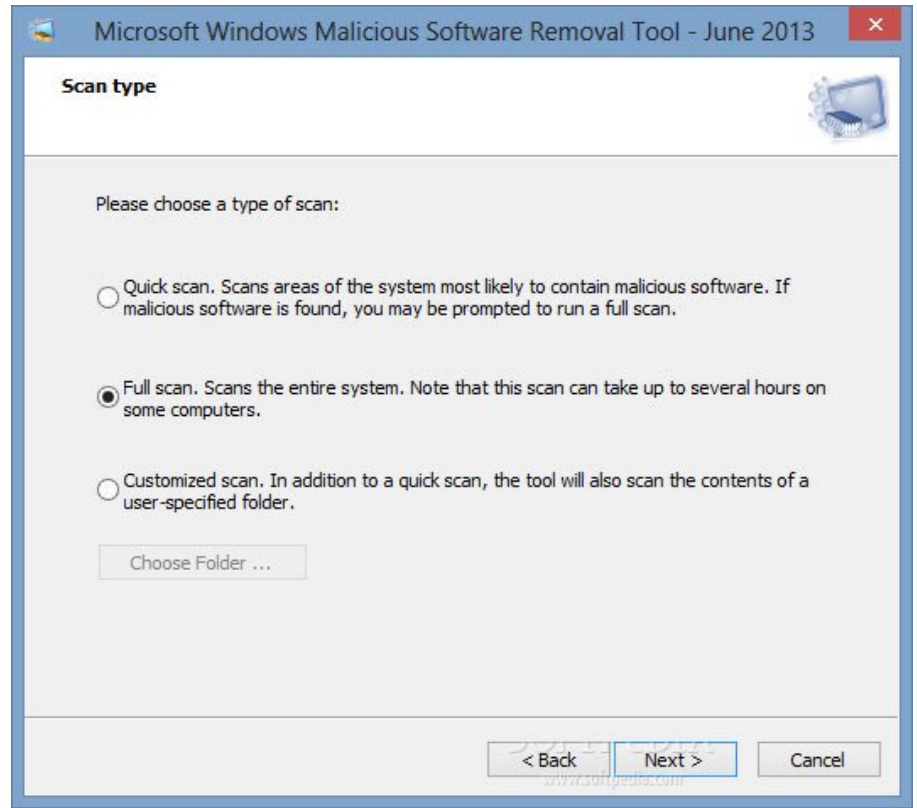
Microsoft Windows Malicious Software Removal Tool - June 2013

Scan type

Please choose a type of scan:

Quick scan. Scans areas of the system most likely to contain malicious software. If malicious software is found, you may be prompted to run a full scan.

Full scan. Scans the entire system. Note that this scan can take up to several hours on some computers.

Customized scan. In addition to a quick scan, the tool will also scan the contents of a user-specified folder.

Choose Folder ...

SOFTPEDIA
www.softpedia.com

< Back Next > Cancel